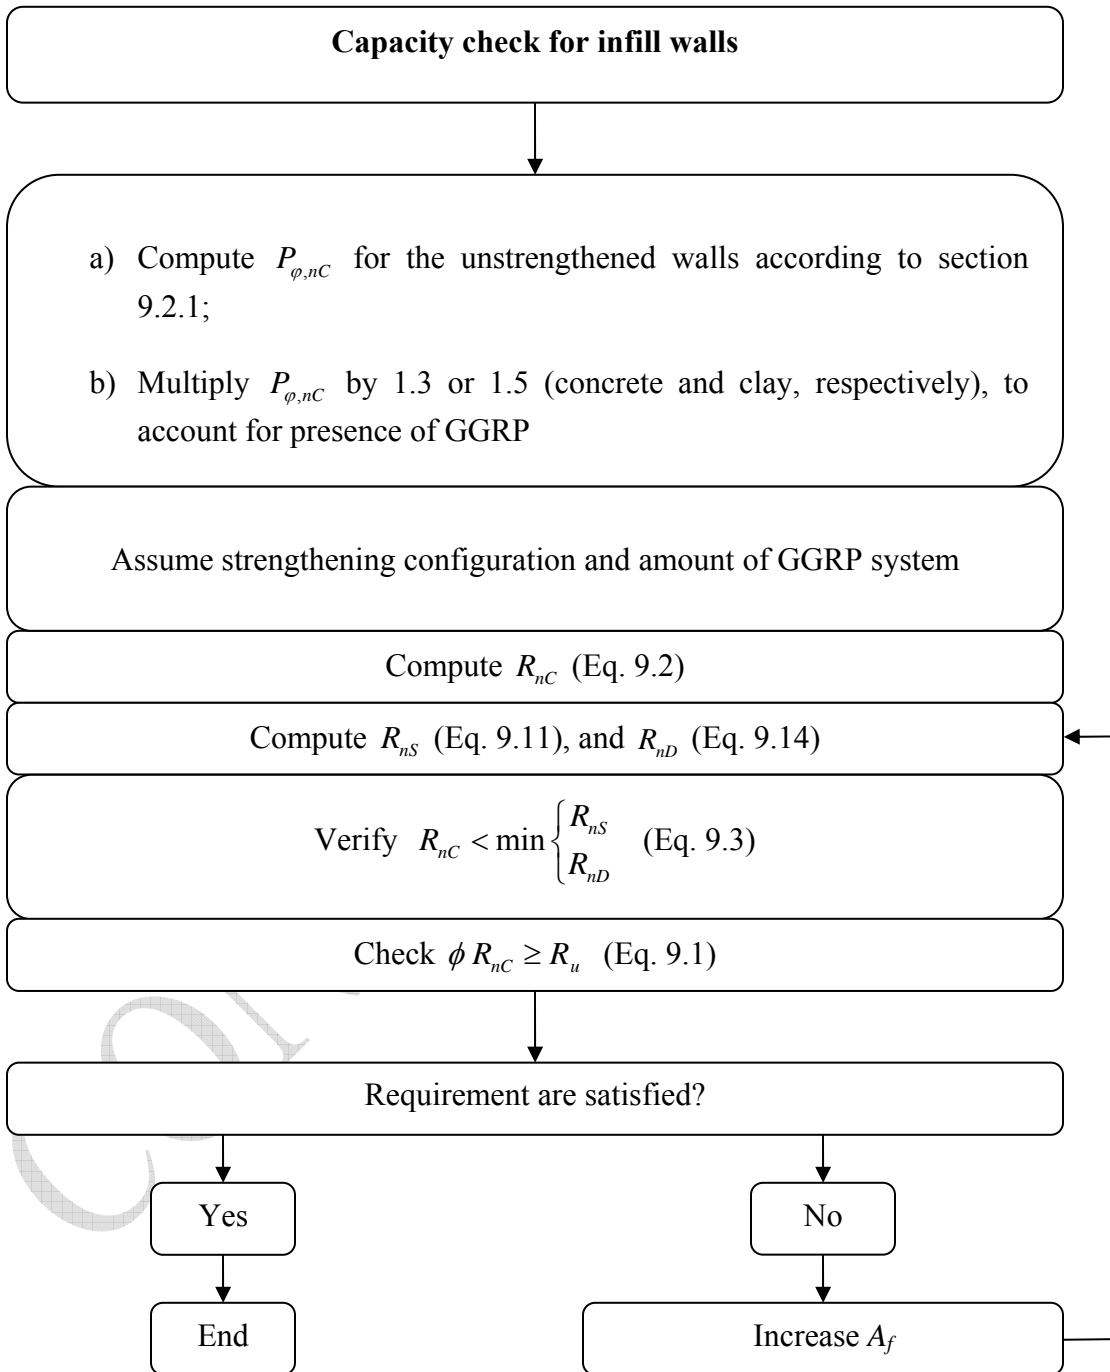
**Capacity check for infill walls**

a) Compute $P_{\varphi,nC}$ for the unstrengthened walls according to section 9.2.1;

b) Multiply $P_{\varphi,nC}$ by 1.3 or 1.5 (concrete and clay, respectively), to account for presence of GGRP

Assume strengthening configuration and amount of GGRP system

Compute $R_{nC}$ (Eq. 9.2)

Compute $R_{nS}$ (Eq. 9.11), and $R_{nD}$ (Eq. 9.14)

Verify $R_{nC} < \min\begin{cases} R_{nS} \\ R_{nD} \end{cases}$ (Eq. 9.3)

Check $\phi R_{nC} \geq R_u$ (Eq. 9.1)

Requirement are satisfied?

Yes

No

End

Increase $A_f$